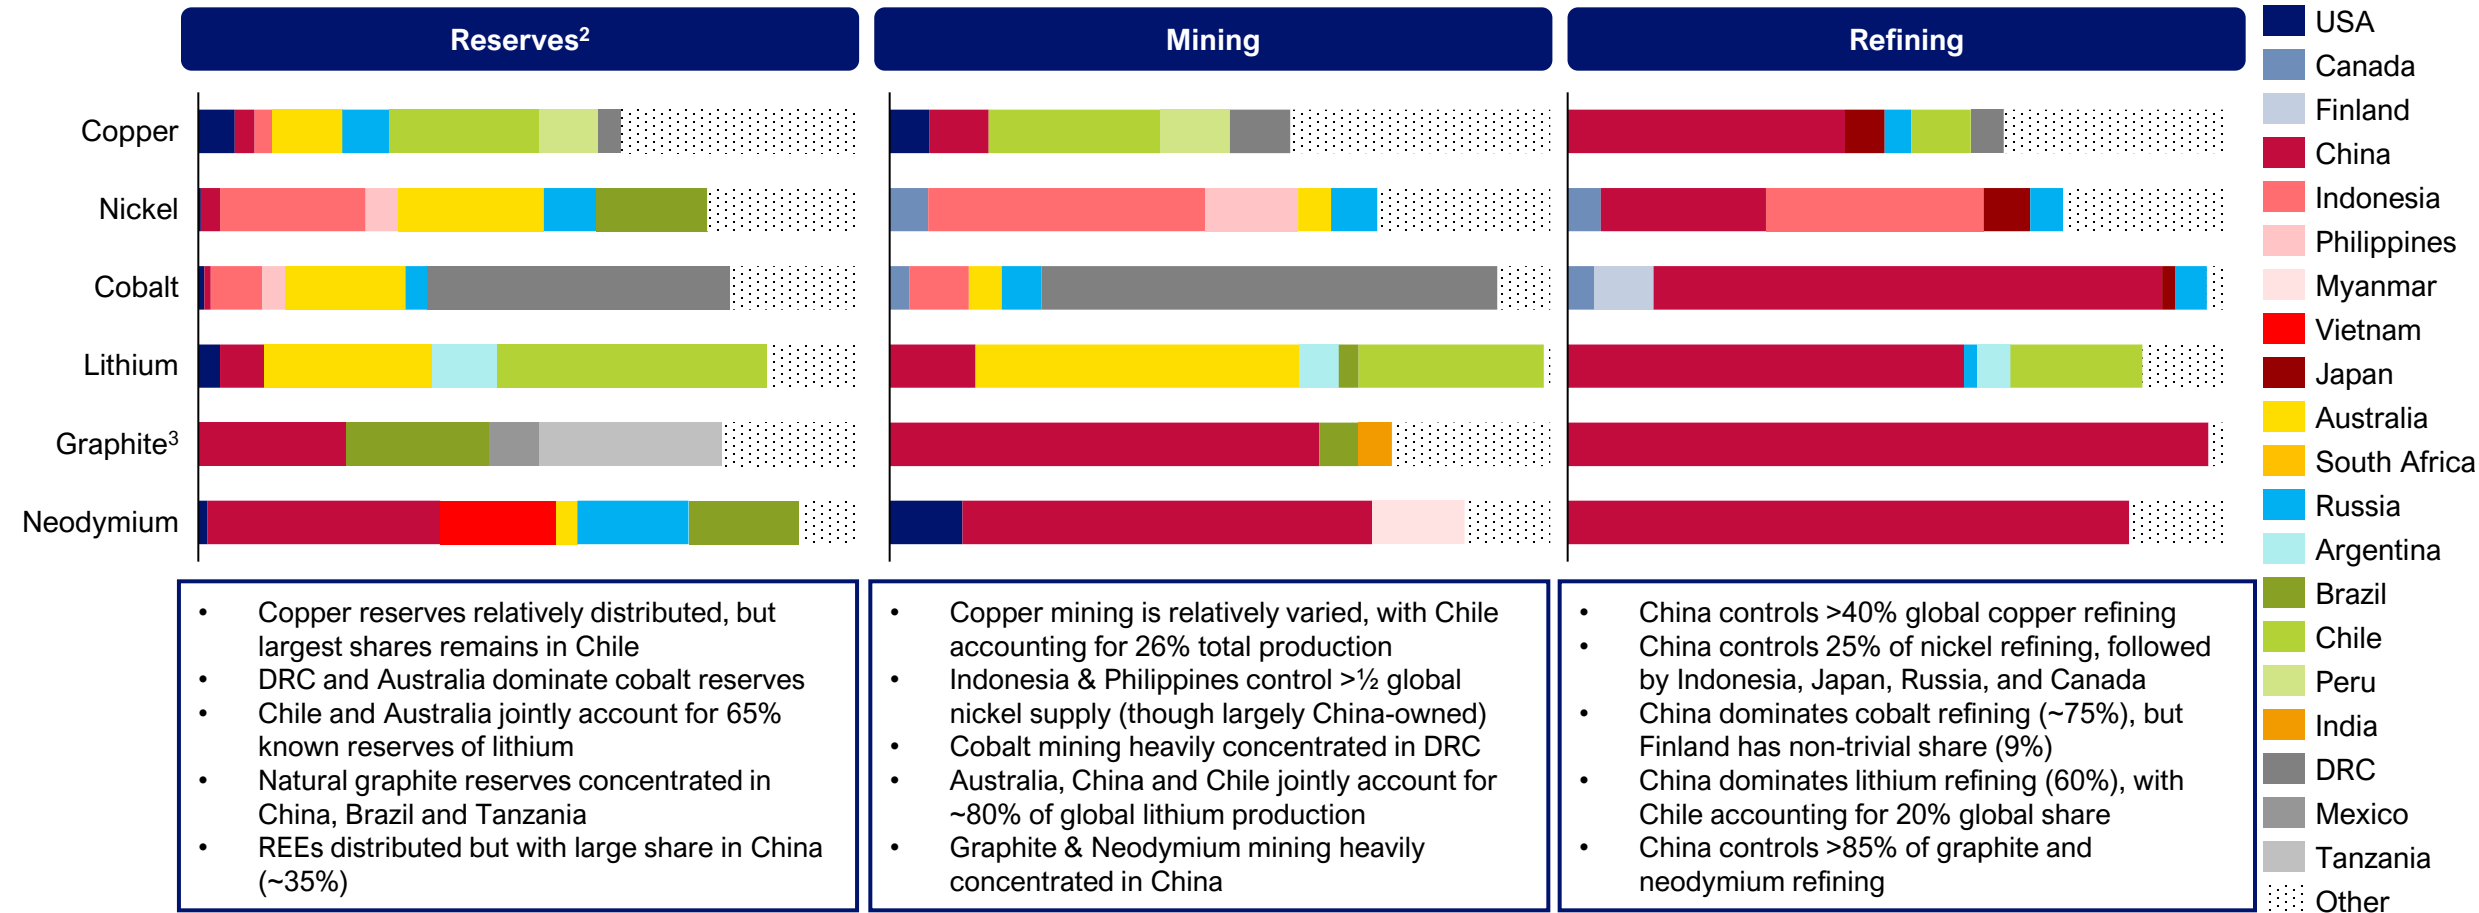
Reserves$^2$

Mining

Refining

Copper

Nickel

Cobalt

Lithium

Graphite$^3$

Neodymium

USA
Canada
Finland
China
Indonesia
Philippines
Myanmar
Vietnam
Japan
Australia
South Africa
Russia
Argentina
Brazil
Chile
Peru
India
DRC
Mexico
Tanzania
Other

• Copper reserves relatively distributed, but largest shares remains in Chile
• DRC and Australia dominate cobalt reserves
• Chile and Australia jointly account for 65% known reserves of lithium
• Natural graphite reserves concentrated in China, Brazil and Tanzania
• REEs distributed but with large share in China (~35%)

• Copper mining is relatively varied, with Chile accounting for 26% total production
• Indonesia & Philippines control >½ global nickel supply (though largely China-owned)
• Cobalt mining heavily concentrated in DRC
• Australia, China and Chile jointly account for ~80% of global lithium production
• Graphite & Neodymium mining heavily concentrated in China

• China controls >40% global copper refining
• China controls 25% of nickel refining, followed by Indonesia, Japan, Russia, and Canada
• China dominates cobalt refining (~75%), but Finland has non-trivial share (9%)
• China dominates lithium refining (60%), with Chile accounting for 20% global share
• China controls >85% of graphite and neodymium refining